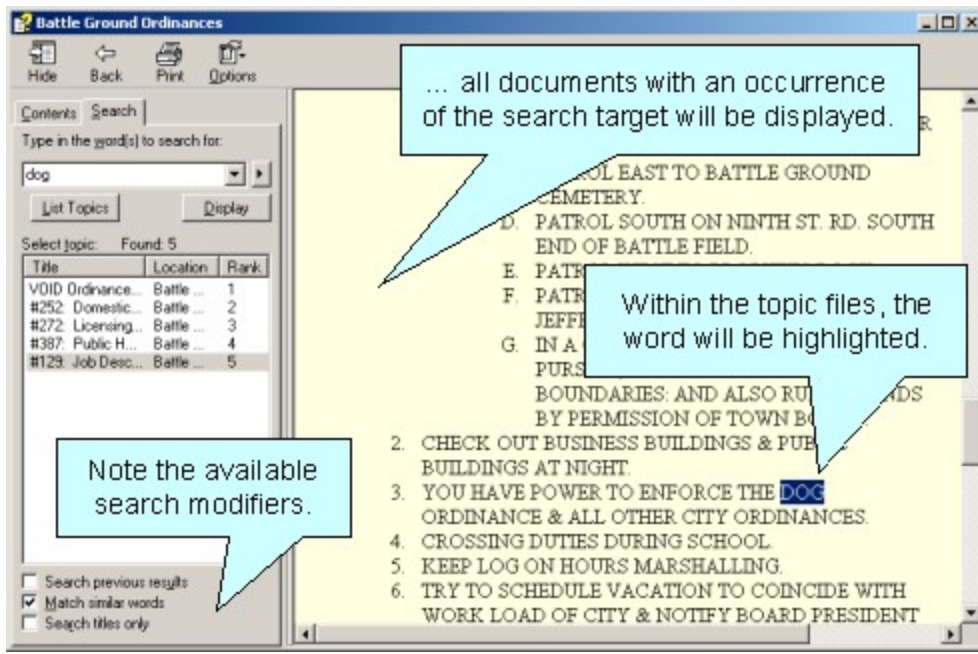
Battle Ground Ordinances

Hide Back Print Options

Contents Search

Type in the word(s) to search for:

dog

List Topics Display

Select topic: Found: 5

| Title | Location | Rank |
|---|---|---|
| VOID Ordinance... | Battle ... | 1 |
| #252: Domestic... | Battle ... | 2 |
| #272: Licensing... | Battle ... | 3 |
| #387: Public H... | Battle ... | 4 |
| #129: Job Desc... | Battle ... | 5 |

Search previous results
Match similar words
Search titles only

... all documents with an occurrence of the search target will be displayed.

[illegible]R

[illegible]OL EAST TO BATTLE GROUND CEMETERY.

D. PATROL SOUTH ON NINTH ST. RD. SOUTH END OF BATTLE FIELD.

E. PATR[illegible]

F. PATR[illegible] JEFF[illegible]

G. IN A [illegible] PURS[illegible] BOUNDARIES: AND ALSO RU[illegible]NDS BY PERMISSION OF TOWN BO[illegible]

Within the topic files, the word will be highlighted.

2. CHECK OUT BUSINESS BUILDINGS & PUB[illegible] BUILDINGS AT NIGHT.

3. YOU HAVE POWER TO ENFORCE THE DOG ORDINANCE & ALL OTHER CITY ORDINANCES.

4. CROSSING DUTIES DURING SCHOOL.

5. KEEP LOG ON HOURS MARSHALLING.

6. TRY TO SCHEDULE VACATION TO COINCIDE WITH WORK LOAD OF CITY & NOTIFY BOARD PRESIDENT

Note the available search modifiers.